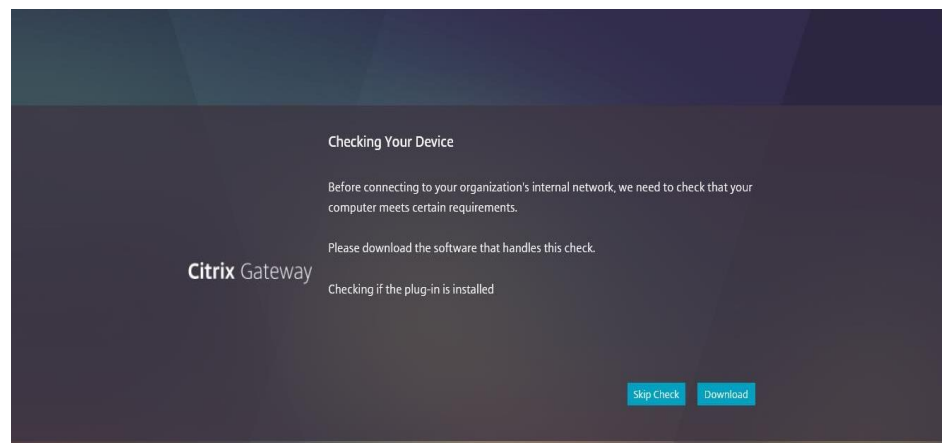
Citrix Gateway

Checking Your Device

Before connecting to your organization's internal network, we need to check that your computer meets certain requirements.

Please download the software that handles this check.

Checking if the plug-in is installed

Skip Check

Download